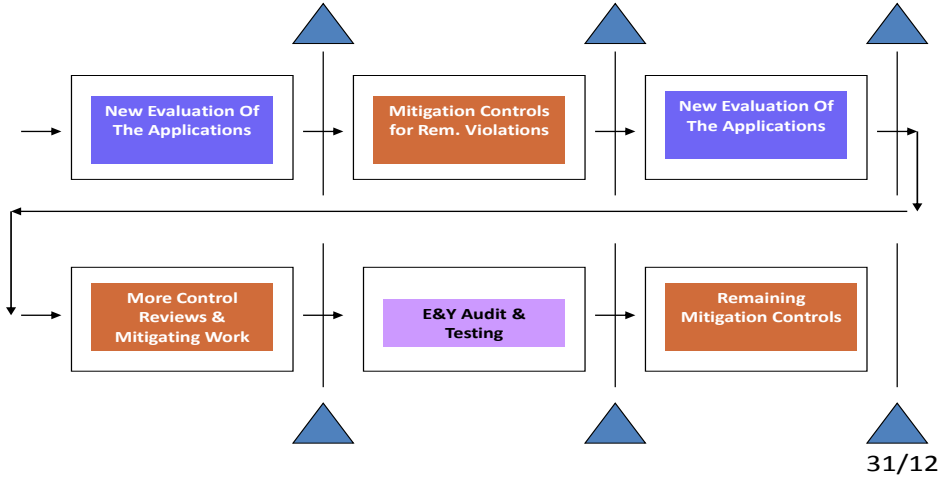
New Evaluation Of The Applications

Mitigation Controls for Rem. Violations

New Evaluation Of The Applications

More Control Reviews & Mitigating Work

E&Y Audit & Testing

Remaining Mitigation Controls

31/12